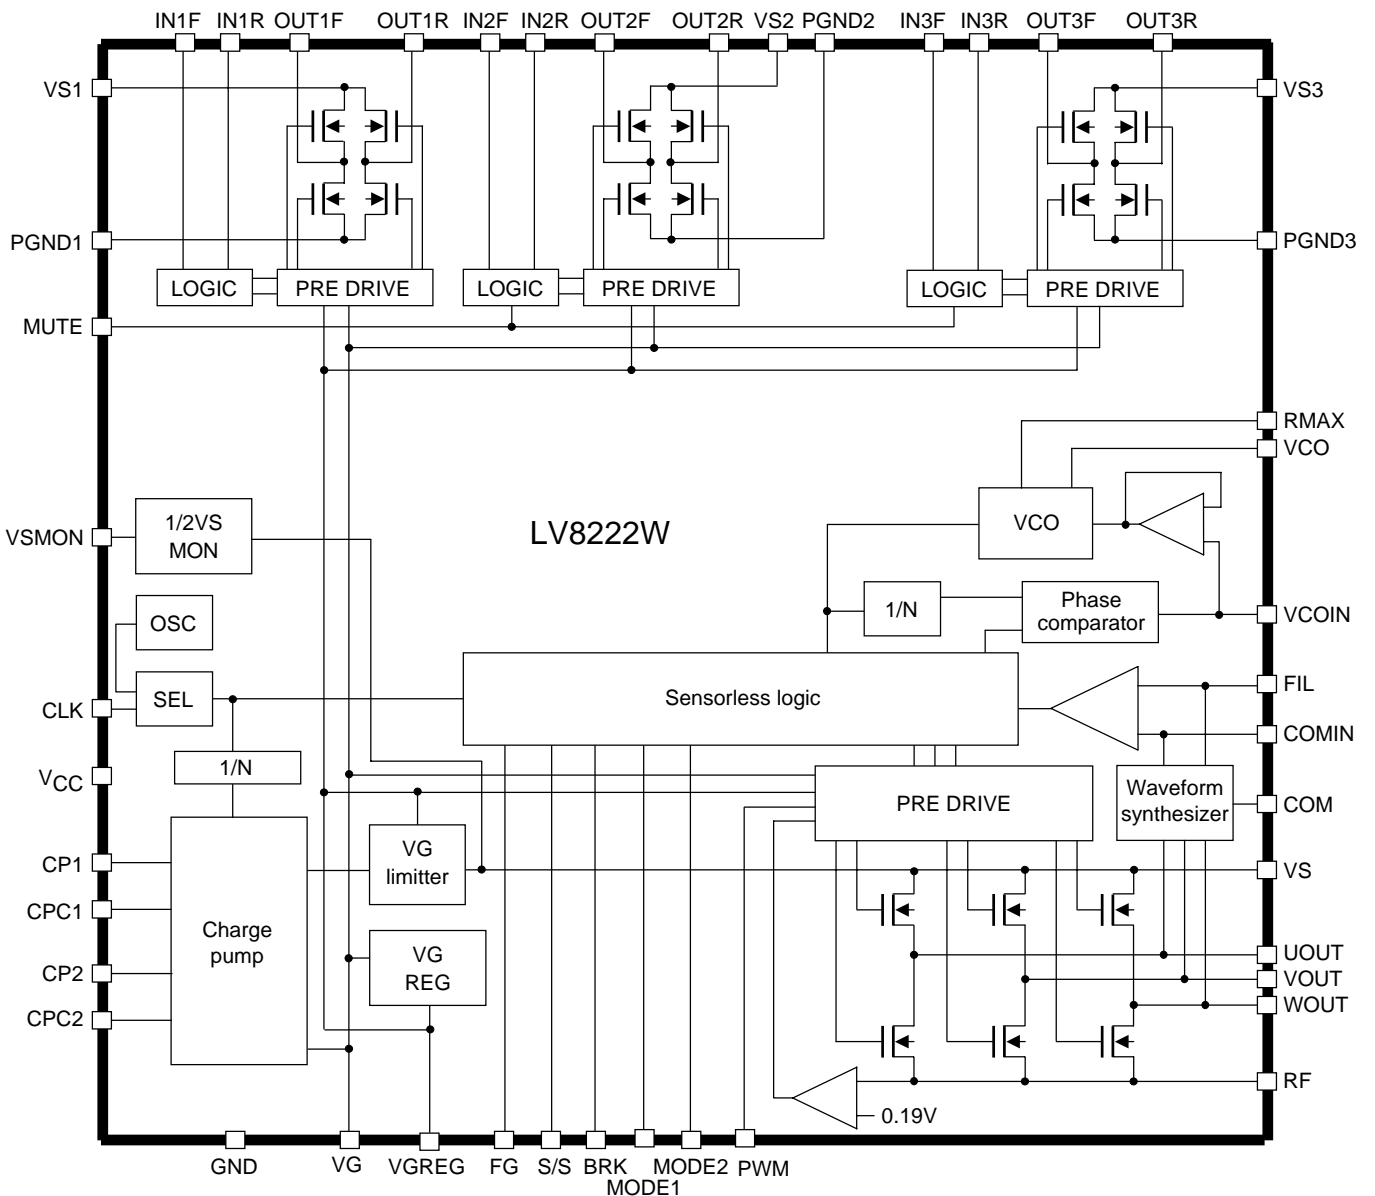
IN1F IN1R OUT1F OUT1R IN2F IN2R OUT2F OUT2R VS2 PGND2 IN3F IN3R OUT3F OUT3R

VS1

VS3

PGND1

PGND3

LOGIC

PRE DRIVE

LOGIC

PRE DRIVE

LOGIC

PRE DRIVE

MUTE

RMAX

VCO

VCO

VSMON

1/2VS MON

LV8222W

1/N

Phase comparator

VCOIN

OSC

CLK

SEL

Sensorless logic

FIL

COMIN

$V_{CC}$

1/N

PRE DRIVE

Waveform synthesizer

COM

CP1

VG limitter

VS

CPC1

Charge pump

CP2

VG REG

UOUT

VOUT

WOUT

CPC2

RF

0.19V

GND VG VGREG FG S/S BRK MODE1 MODE2 PWM